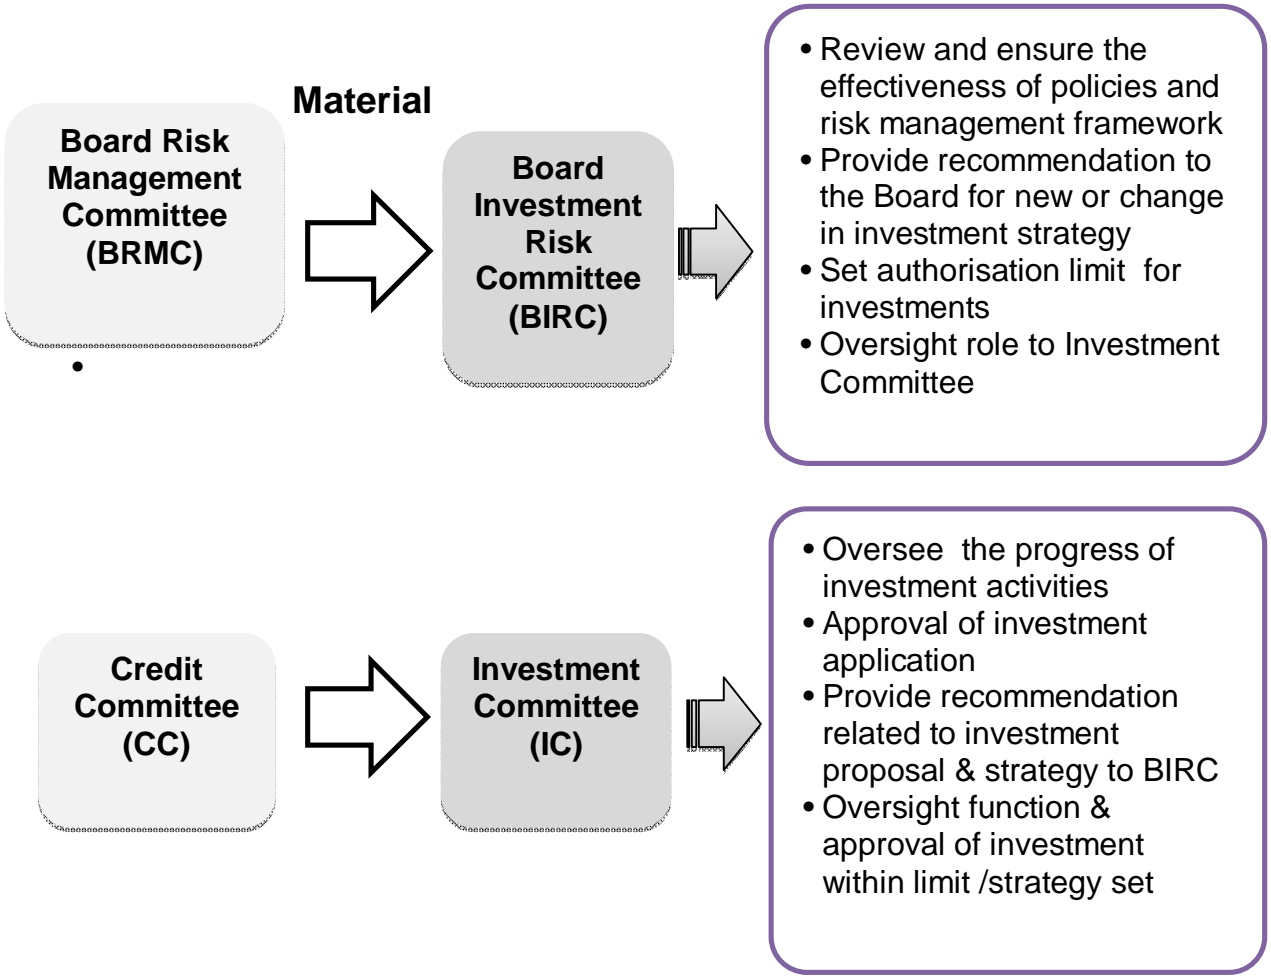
Material

Board Risk Management Committee (BRMC)

•

Board Investment Risk Committee (BIRC)

• Review and ensure the effectiveness of policies and risk management framework
• Provide recommendation to the Board for new or change in investment strategy
• Set authorisation limit for investments
• Oversight role to Investment Committee

Credit Committee (CC)

Investment Committee (IC)

• Oversee the progress of investment activities
• Approval of investment application
• Provide recommendation related to investment proposal & strategy to BIRC
• Oversight function & approval of investment within limit /strategy set